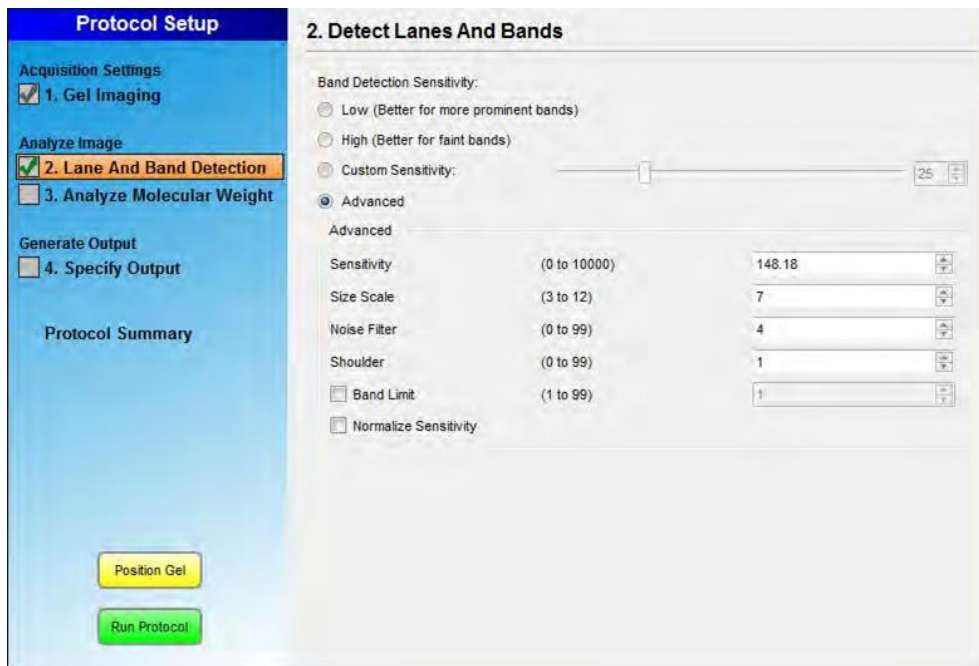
Protocol Setup

Acquisition Settings
1. Gel Imaging

Analyze Image
2. Lane And Band Detection
3. Analyze Molecular Weight

Generate Output
4. Specify Output

Protocol Summary

Position Gel

Run Protocol

2. Detect Lanes And Bands

Band Detection Sensitivity:
Low (Better for more prominent bands)
High (Better for faint bands)
Custom Sensitivity: 25
Advanced

Advanced

| | | |
|---|---|---|
| Sensitivity | (0 to 10000) | 148.18 |
| Size Scale | (3 to 12) | 7 |
| Noise Filter | (0 to 99) | 4 |
| Shoulder | (0 to 99) | 1 |
| Band Limit | (1 to 99) | 1 |

Normalize Sensitivity